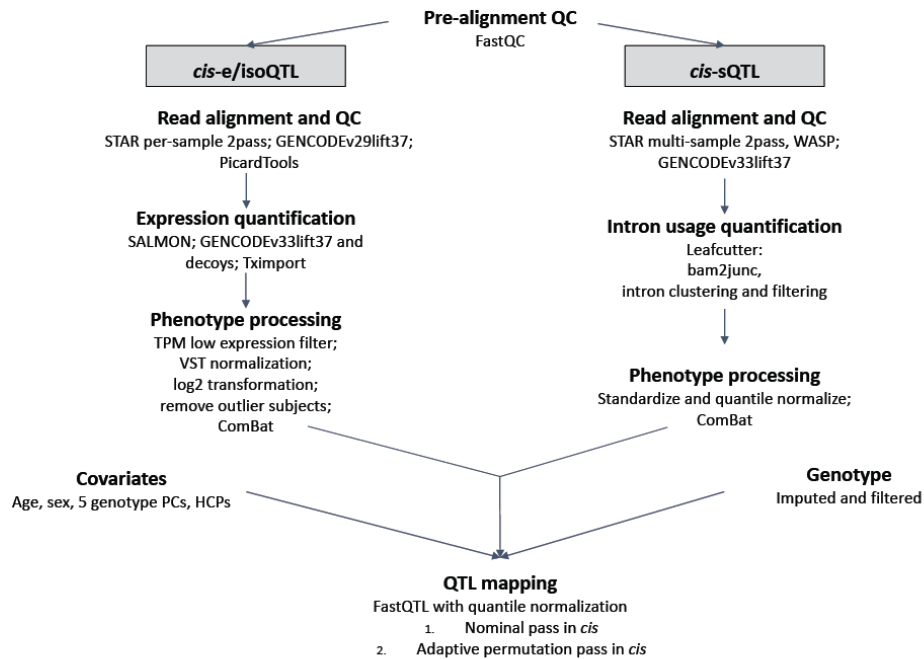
Pre-alignment QC
FastQC

cis-e/isoQTL

Read alignment and QC
STAR per-sample 2pass; GENCODEv29lift37; PicardTools

Expression quantification
SALMON; GENCODEv33lift37 and decoys; Tximport

Phenotype processing
TPM low expression filter; VST normalization; log2 transformation; remove outlier subjects; ComBat

cis-sQTL

Read alignment and QC
STAR multi-sample 2pass, WASP; GENCODEv33lift37

Intron usage quantification
Leafcutter: bam2junc, intron clustering and filtering

Phenotype processing
Standardize and quantile normalize; ComBat

Covariates
Age, sex, 5 genotype PCs, HCPs

Genotype
Imputed and filtered

QTL mapping
FastQTL with quantile normalization
1. Nominal pass in cis
2. Adaptive permutation pass in cis